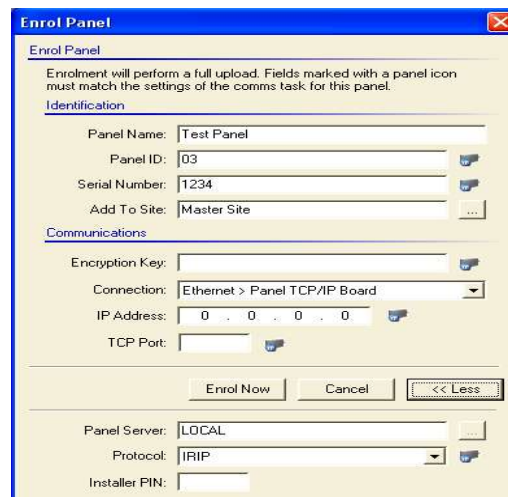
Enrol Panel

Enrol Panel

Enrolment will perform a full upload. Fields marked with a panel icon must match the settings of the comms task for this panel.

Identification

Panel Name: Test Panel

Panel ID: 03

Serial Number: 1234

Add To Site: Master Site

...

Communications

Encryption Key:

Connection: Ethernet > Panel TCP/IP Board

IP Address: 0 . 0 . 0 . 0

TCP Port:

Enrol Now

Cancel

<< Less

Panel Server: LOCAL

...

Protocol: IRIP

Installer PIN: